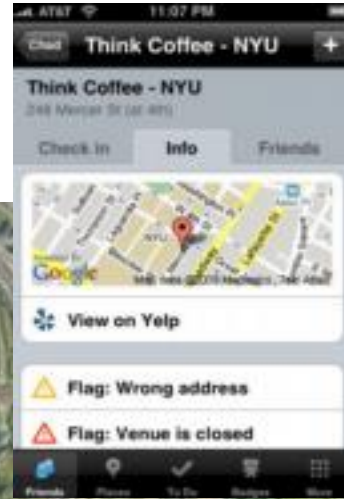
AT&T 11:07 PM

Chad Think Coffee - NYU +

Think Coffee - NYU
248 Mercer St (at 4th)

Check in Info Friends

NYU

Google Map data ©2010 Mapabc Tele Atlas

View on Yelp

Flag: Wrong address

Flag: Venue is closed

Friends Places To Do Badges More